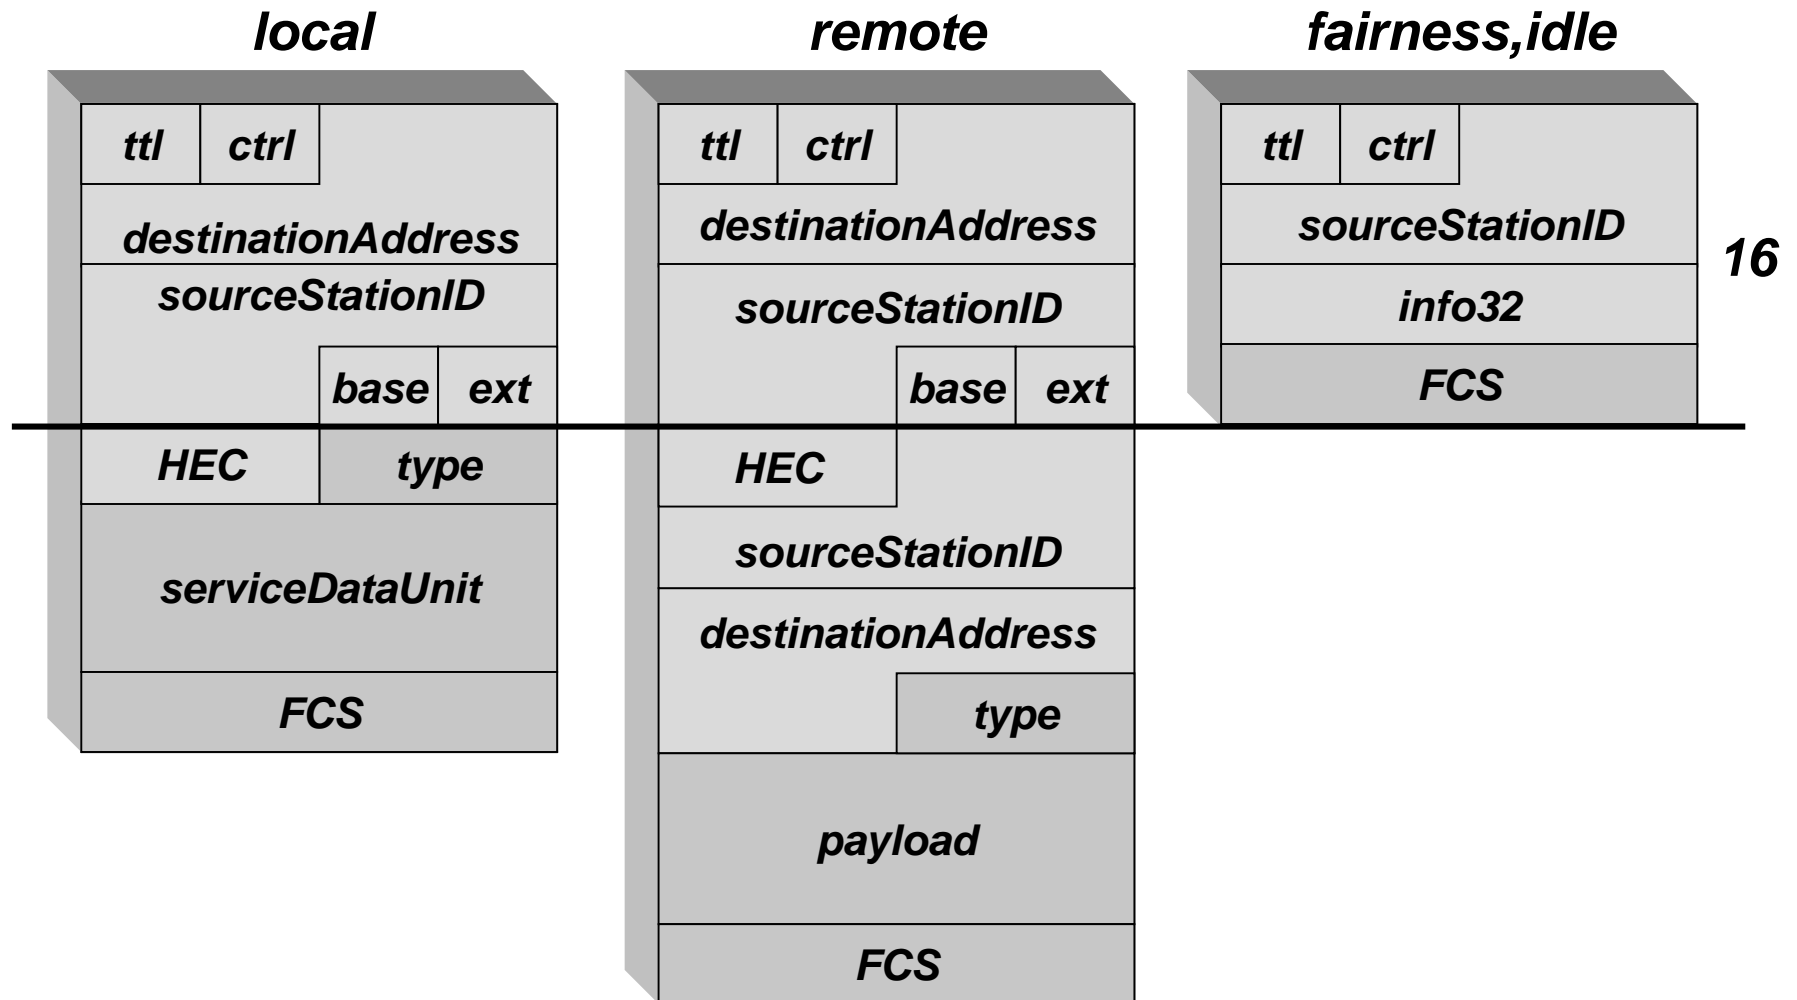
local

ttl ctrl
destinationAddress
sourceStationID
base ext
HEC type
serviceDataUnit
FCS

remote

ttl ctrl
destinationAddress
sourceStationID
base ext
HEC
sourceStationID
destinationAddress
type
payload
FCS

fairness,idle

ttl ctrl
sourceStationID
info32
FCS

16